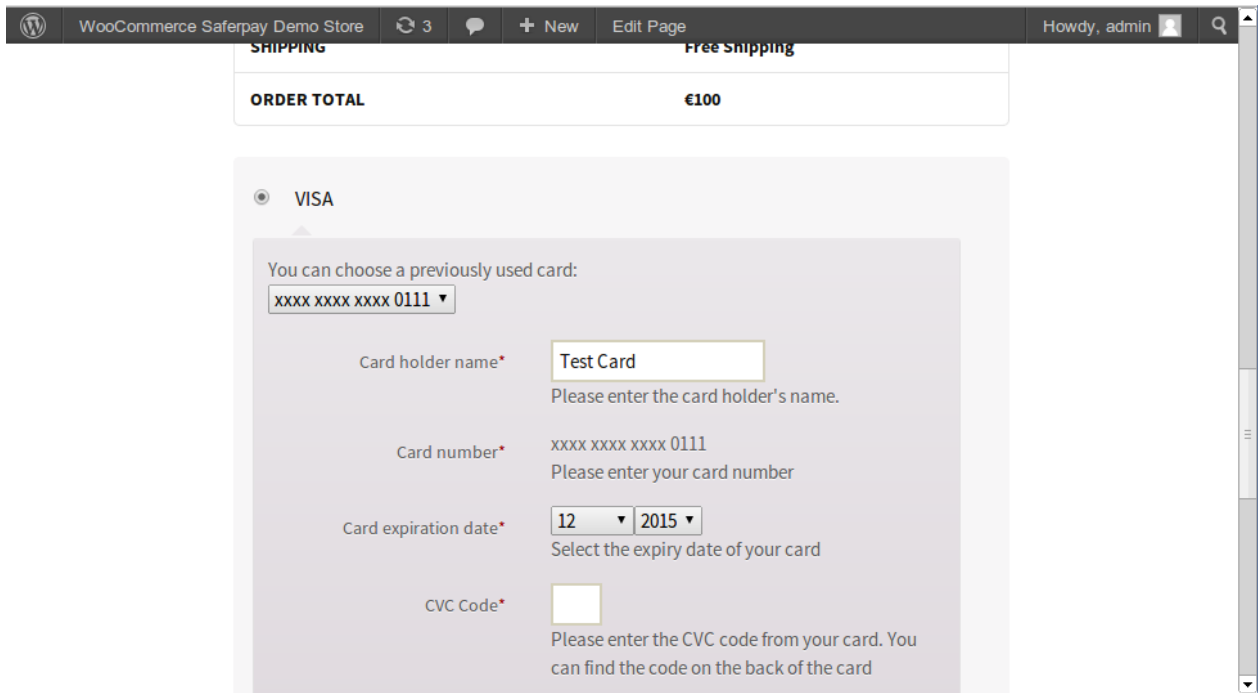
WooCommerce Saferpay Demo Store 3 + New Edit Page Howdy, admin

| SHIPPING | Free Shipping |
|---|---|
| ORDER TOTAL | €100 |

VISA

You can choose a previously used card:
xxxx xxxx xxxx 0111

Card holder name* Test Card
Please enter the card holder's name.

Card number* xxxx xxxx xxxx 0111
Please enter your card number

Card expiration date* 12 2015
Select the expiry date of your card

CVC Code*
Please enter the CVC code from your card. You can find the code on the back of the card